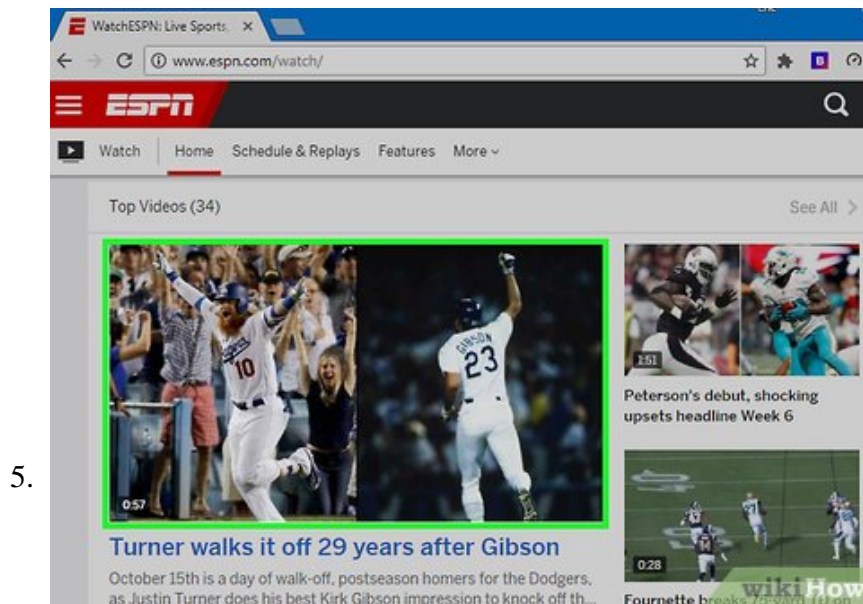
WatchESPN: Live Sports

www.espn.com/watch/

ESPN

Watch Home Schedule & Replays Features More

Top Videos (34)

See All

10

GIBSON 23

0:57

Turner walks it off 29 years after Gibson

October 15th is a day of walk-off, postseason homers for the Dodgers, as Justin Turner does his best Kirk Gibson impression to knock off th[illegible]

1:51

Peterson's debut, shocking upsets headline Week 6

0:28

Fournette br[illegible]

wikiHow

5.